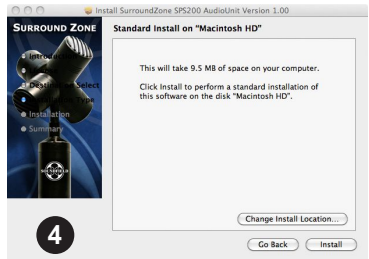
Install SurroundZone SPS200 AudioUnit Version 1.00

SURROUND ZONE

Introduction
Destination Select
Installation Type
Installation
Summary

Standard Install on "Macintosh HD"

This will take 9.5 MB of space on your computer.

Click Install to perform a standard installation of this software on the disk "Macintosh HD".

Change Install Location...

4

Go Back

Install